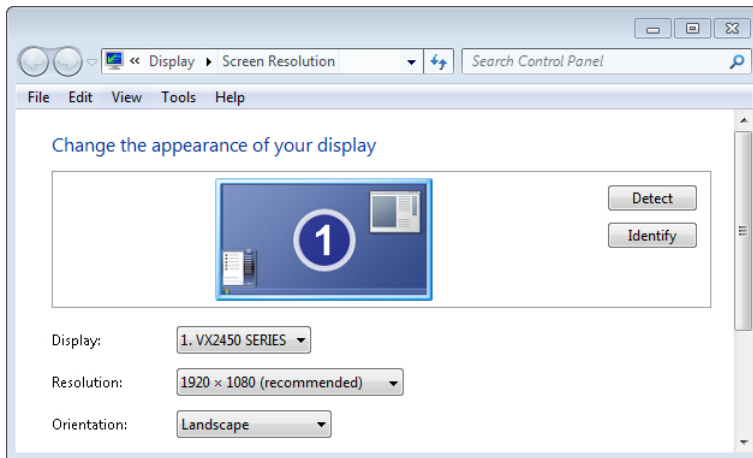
« Display ▸ Screen Resolution

Search Control Panel

File Edit View Tools Help

Change the appearance of your display

1

Detect

Identify

Display: 1. VX2450 SERIES

Resolution: 1920 × 1080 (recommended)

Orientation: Landscape